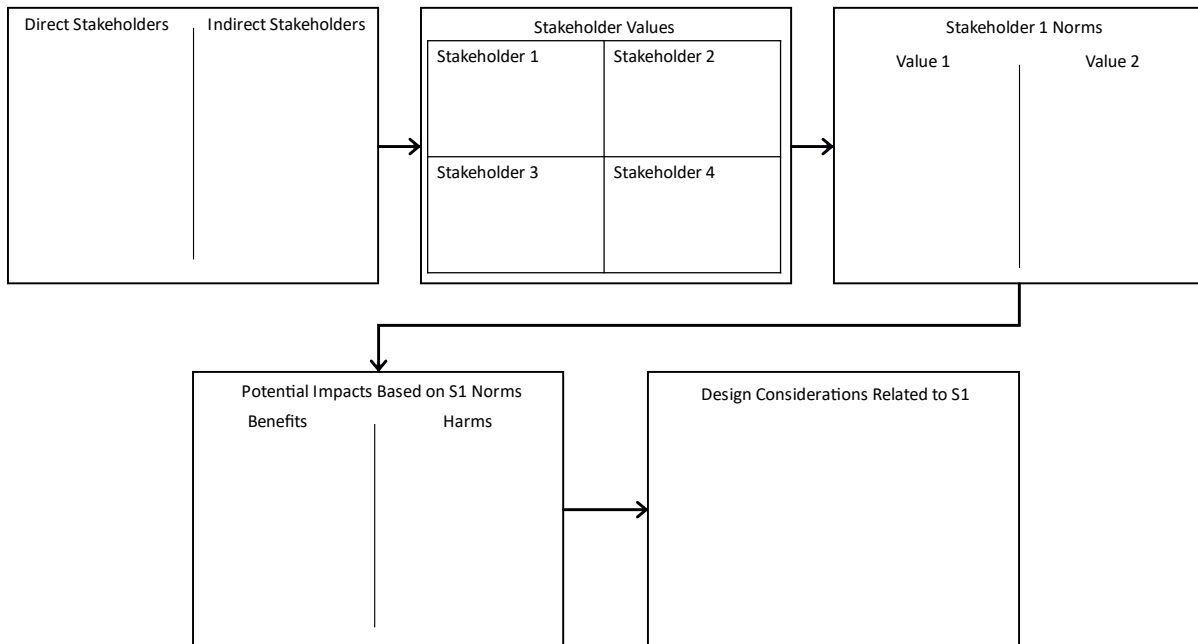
Direct Stakeholders

Indirect Stakeholders

Stakeholder Values

| Stakeholder 1 | Stakeholder 2 |
|---|---|
| Stakeholder 3 | Stakeholder 4 |

Stakeholder 1 Norms

Value 1

Value 2

Potential Impacts Based on S1 Norms

Benefits

Harms

Design Considerations Related to S1